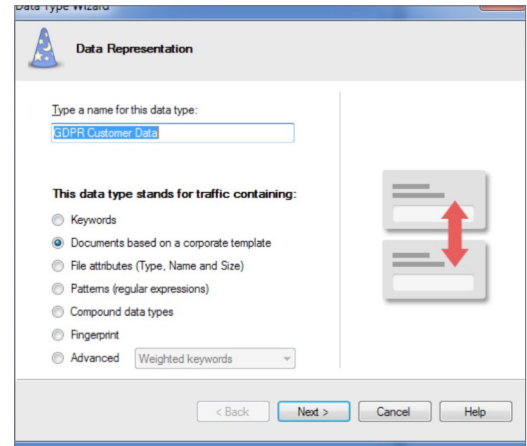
Data Type Wizard

Data Representation

Type a name for this data type:

GDPR Customer Data

This data type stands for traffic containing:

Keywords

Documents based on a corporate template

File attributes (Type, Name and Size)

Patterns (regular expressions)

Compound data types

Fingerprint

Advanced Weighted keywords

< Back Next > Cancel Help